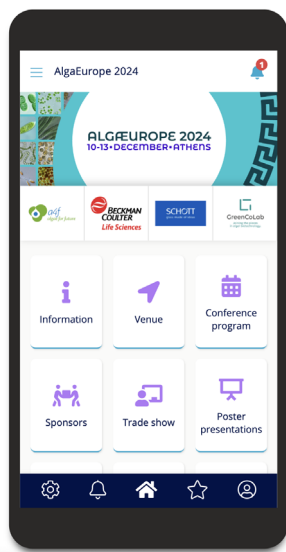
AlgaEurope 2024

1

ALGÆUROPE 2024
10-13•DECEMBER•ATHENS

aif algae for future

BECKMAN COULTER Life Sciences

SCHOTT

GreenCoLab

Information

Venue

Conference program

Sponsors

Trade show

Poster presentations